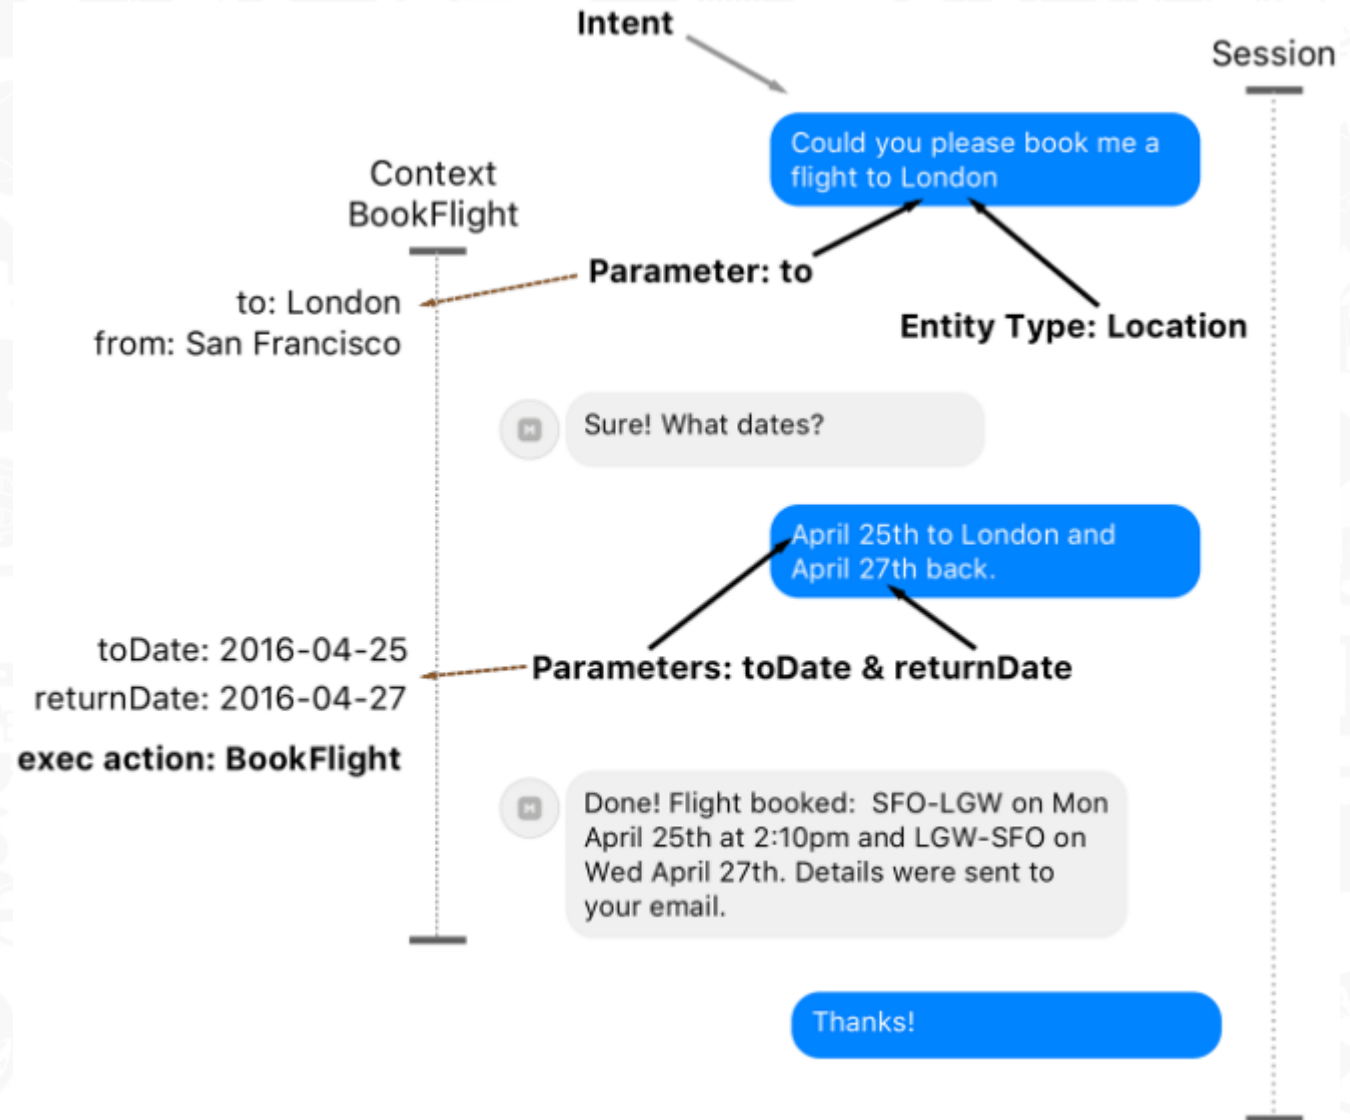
Intent

Session

Could you please book me a flight to London

Context BookFlight

Parameter: to

to: London
from: San Francisco

Entity Type: Location

Sure! What dates?

April 25th to London and April 27th back.

toDate: 2016-04-25
returnDate: 2016-04-27

Parameters: toDate & returnDate

exec action: BookFlight

Done! Flight booked: SFO-LGW on Mon April 25th at 2:10pm and LGW-SFO on Wed April 27th. Details were sent to your email.

Thanks!